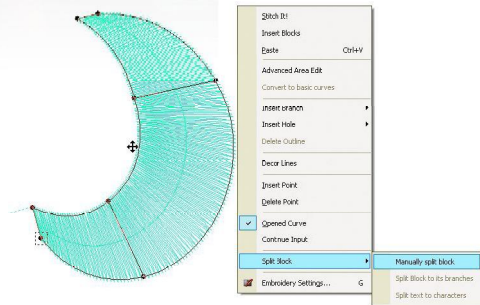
Stitch It!
Insert Blocks
Paste Ctrl+V
Advanced Area Edit
Convert to basic curves
Insert Branch
Insert Hole
Delete Outline
Decor Lines
Insert Point
Delete Point
Opened Curve
Continue Input
Split Block
Embroidery Settings... G

Manually split block
Split Block to its branches
Split text to characters